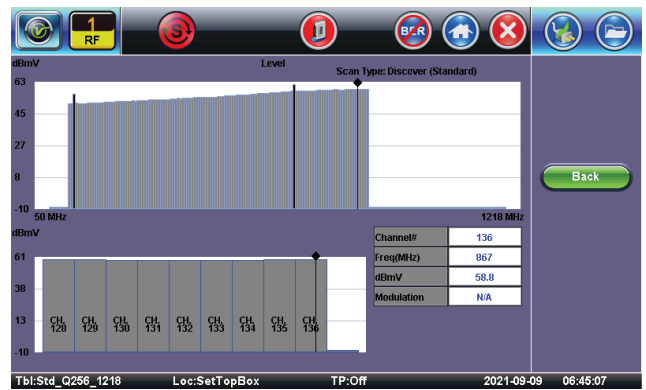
1
RF

BER

dBmV
Level
Scan Type: Discover (Standard)
63
45
27
8
-10
50 MHz
1218 MHz

Back

dBmV
61
38
13
-10
CH. 128
CH. 129
CH. 130
CH. 131
CH. 132
CH. 133
CH. 134
CH. 135
CH. 136

| Channel# | 136 |
|---|---|
| Freq(MHz) | 867 |
| dBmV | 58.8 |
| Modulation | N/A |

Tbl:Std_Q256_1218 Loc:SetTopBox TP:Off 2021-09-09 06:45:07